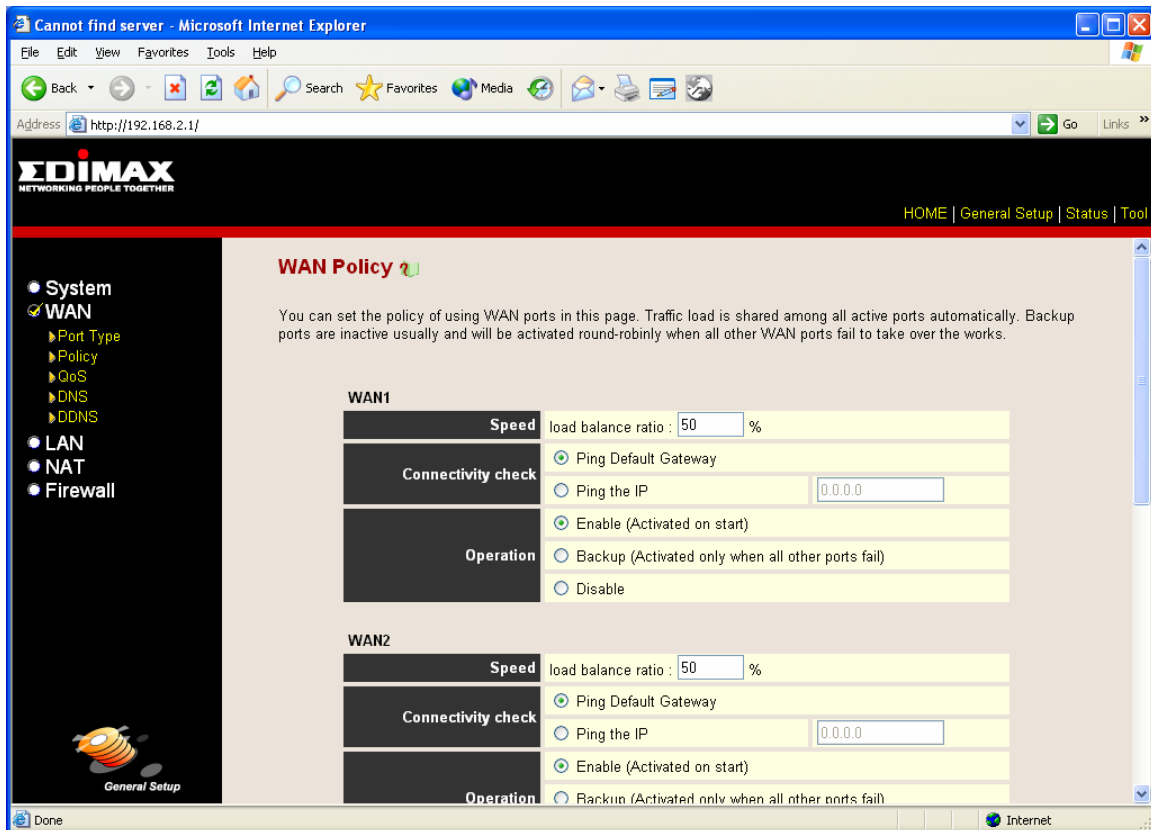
Cannot find server - Microsoft Internet Explorer

File Edit View Favorites Tools Help

Back Search Favorites Media

Address http://192.168.2.1/ Go Links »

EDIMAX
NETWORKING PEOPLE TOGETHER

HOME | General Setup | Status | Tool

System
WAN
Port Type
Policy
QoS
DNS
DDNS
LAN
NAT
Firewall

General Setup

WAN Policy

You can set the policy of using WAN ports in this page. Traffic load is shared among all active ports automatically. Backup ports are inactive usually and will be activated round-robinly when all other WAN ports fail to take over the works.

WAN1

| Speed | load balance ratio : 50 % | |
|---|---|---|
| Connectivity check | Ping Default Gateway | |
| | Ping the IP | 0.0.0.0 |
| Operation | Enable (Activated on start) | |
| | Backup (Activated only when all other ports fail) | |
| | Disable | |

WAN2

| Speed | load balance ratio : 50 % | |
|---|---|---|
| Connectivity check | Ping Default Gateway | |
| | Ping the IP | 0.0.0.0 |
| Operation | Enable (Activated on start) | |
| | Backup (Activated only when all other ports fail) | |

Done Internet